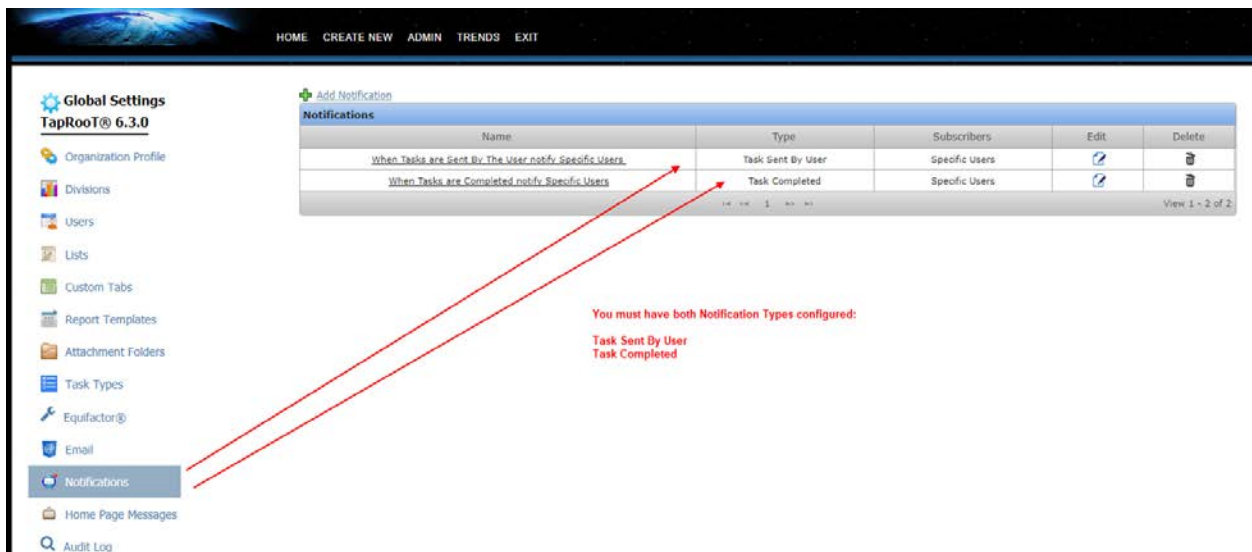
HOME CREATE NEW ADMIN TRENDS EXIT

Global Settings
TapRooT® 6.3.0

Organization Profile
Divisions
Users
Lists
Custom Tabs
Report Templates
Attachment Folders
Task Types
Equifactor®
Email
Notifications
Home Page Messages
Audit Log

Add Notification

Notifications

| Name | Type | Subscribers | Edit | Delete |
|---|---|---|---|---|
| When Tasks are Sent By The User notify Specific Users | Task Sent By User | Specific Users | | |
| When Tasks are Completed notify Specific Users | Task Completed | Specific Users | | |

1

View 1 - 2 of 2

You must have both Notification Types configured:

Task Sent By User
Task Completed